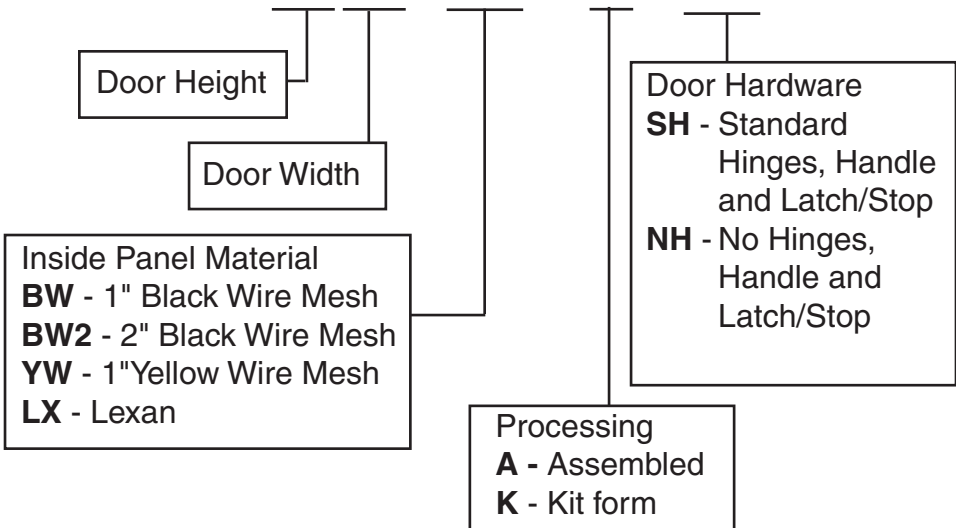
Door Height

Door Width

Inside Panel Material
**BW** - 1" Black Wire Mesh
**BW2** - 2" Black Wire Mesh
**YW** - 1"Yellow Wire Mesh
**LX** - Lexan

Processing
**A -** Assembled
**K** - Kit form

Door Hardware
**SH** - Standard Hinges, Handle and Latch/Stop
**NH** - No Hinges, Handle and Latch/Stop